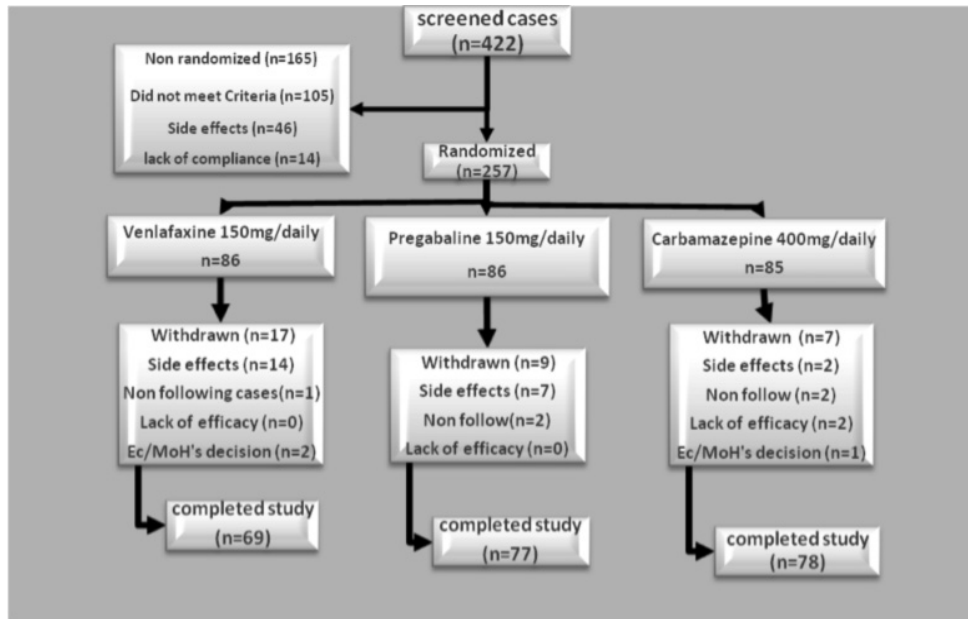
screened cases
(n=422)

Non randomized (n=165)
Did not meet Criteria (n=105)
Side effects (n=46)
lack of compliance (n=14)

Randomized
(n=257)

Venlafaxine 150mg/daily
n=86

Pregabaline 150mg/daily
n=86

Carbamazepine 400mg/daily
n=85

Withdrawn (n=17)
Side effects (n=14)
Non following cases(n=1)
Lack of efficacy (n=0)
Ec/MoH's decision (n=2)

Withdrawn (n=9)
Side effects (n=7)
Non follow(n=2)
Lack of efficacy (n=0)

Withdrawn (n=7)
Side effects (n=2)
Non follow (n=2)
Lack of efficacy (n=2)
Ec/MoH's decision (n=1)

completed study
(n=69)

completed study
(n=77)

completed study
(n=78)